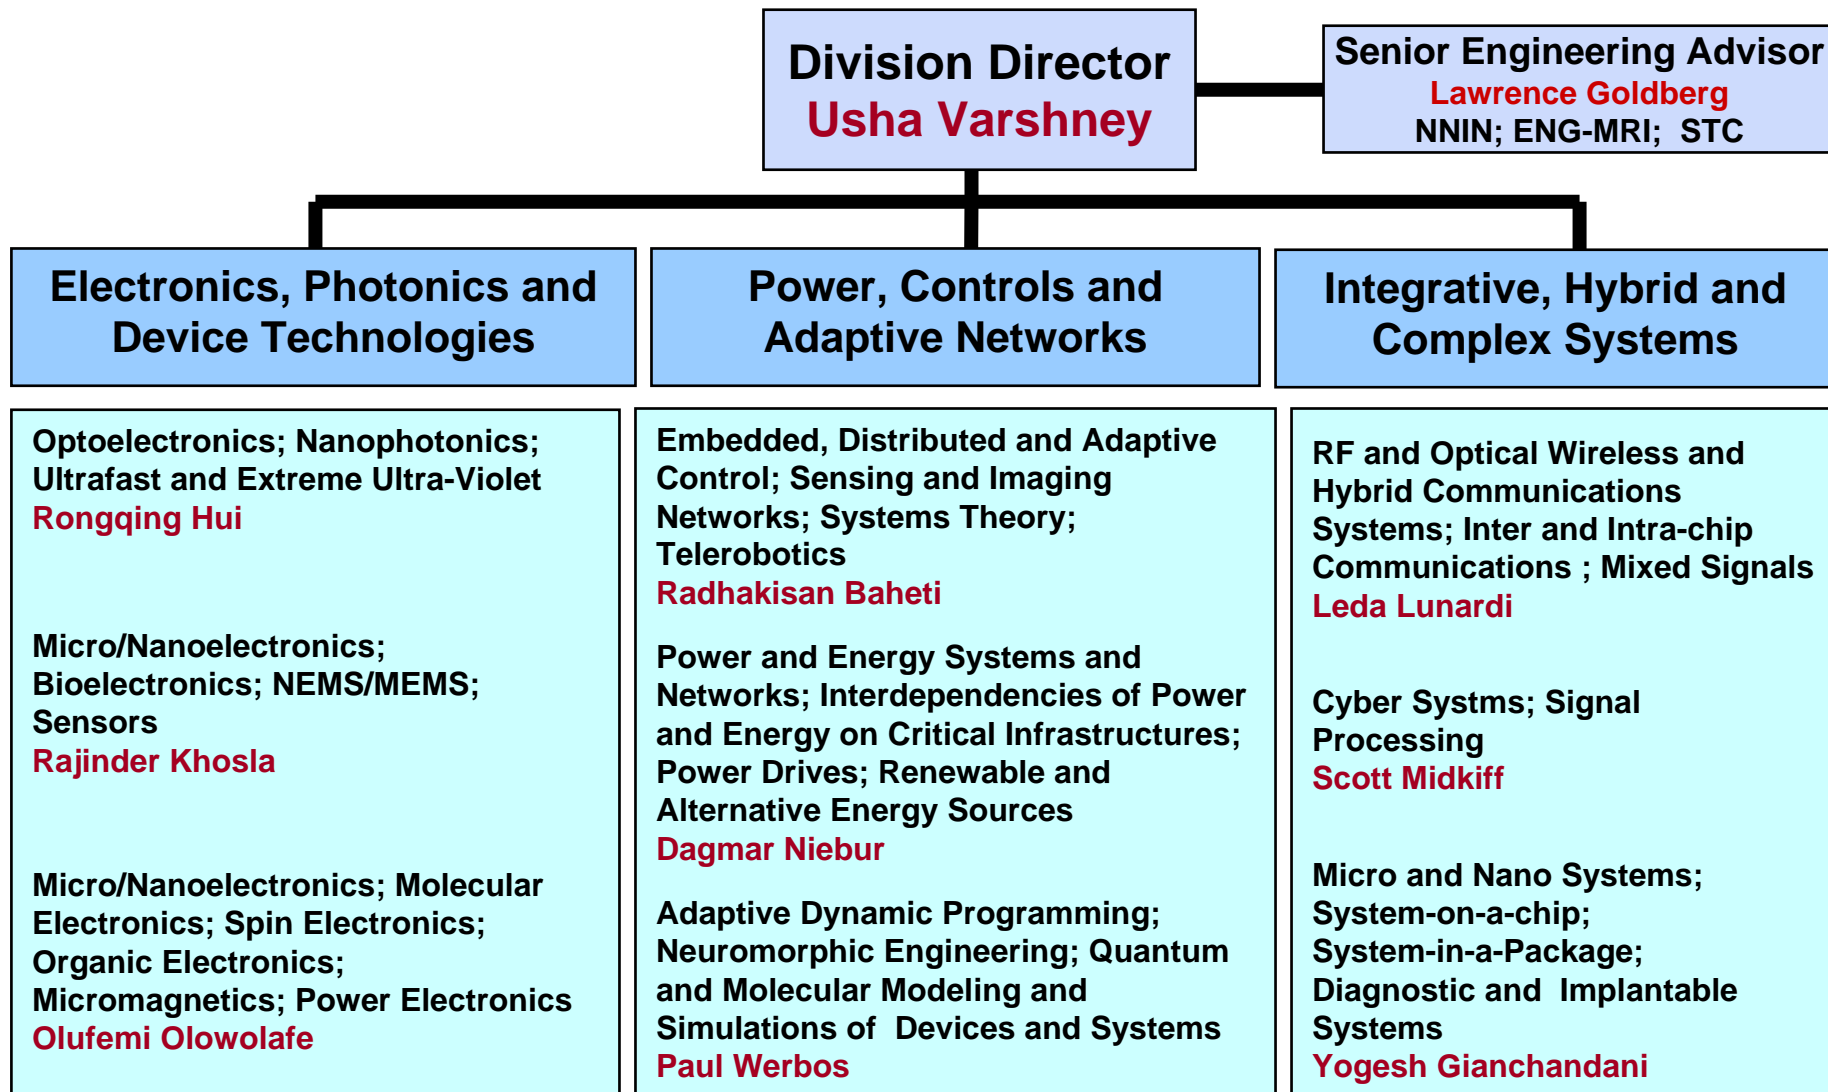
Division Director
Usha Varshney

Senior Engineering Advisor
Lawrence Goldberg
NNIN; ENG-MRI; STC

Electronics, Photonics and Device Technologies

Power, Controls and Adaptive Networks

Integrative, Hybrid and Complex Systems

Optoelectronics; Nanophotonics; Ultrafast and Extreme Ultra-Violet
Rongqing Hui

Micro/Nanoelectronics; Bioelectronics; NEMS/MEMS; Sensors
Rajinder Khosla

Micro/Nanoelectronics; Molecular Electronics; Spin Electronics; Organic Electronics; Micromagnetics; Power Electronics
Olufemi Olowolafe

Embedded, Distributed and Adaptive Control; Sensing and Imaging Networks; Systems Theory; Telerobotics
Radhakisan Baheti

Power and Energy Systems and Networks; Interdependencies of Power and Energy on Critical Infrastructures; Power Drives; Renewable and Alternative Energy Sources
Dagmar Niebur

Adaptive Dynamic Programming; Neuromorphic Engineering; Quantum and Molecular Modeling and Simulations of Devices and Systems
Paul Werbos

RF and Optical Wireless and Hybrid Communications Systems; Inter and Intra-chip Communications ; Mixed Signals
Leda Lunardi

Cyber Systms; Signal Processing
Scott Midkiff

Micro and Nano Systems; System-on-a-chip; System-in-a-Package; Diagnostic and Implantable Systems
Yogesh Gianchandani